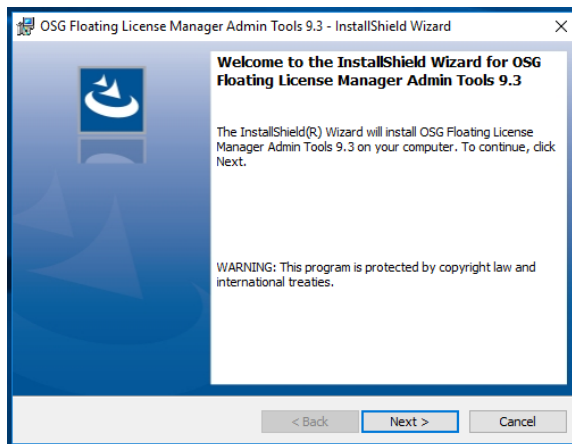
OSG Floating License Manager Admin Tools 9.3 - InstallShield Wizard

Welcome to the InstallShield Wizard for OSG Floating License Manager Admin Tools 9.3

The InstallShield(R) Wizard will install OSG Floating License Manager Admin Tools 9.3 on your computer. To continue, click Next.

WARNING: This program is protected by copyright law and international treaties.

< Back
Next >
Cancel